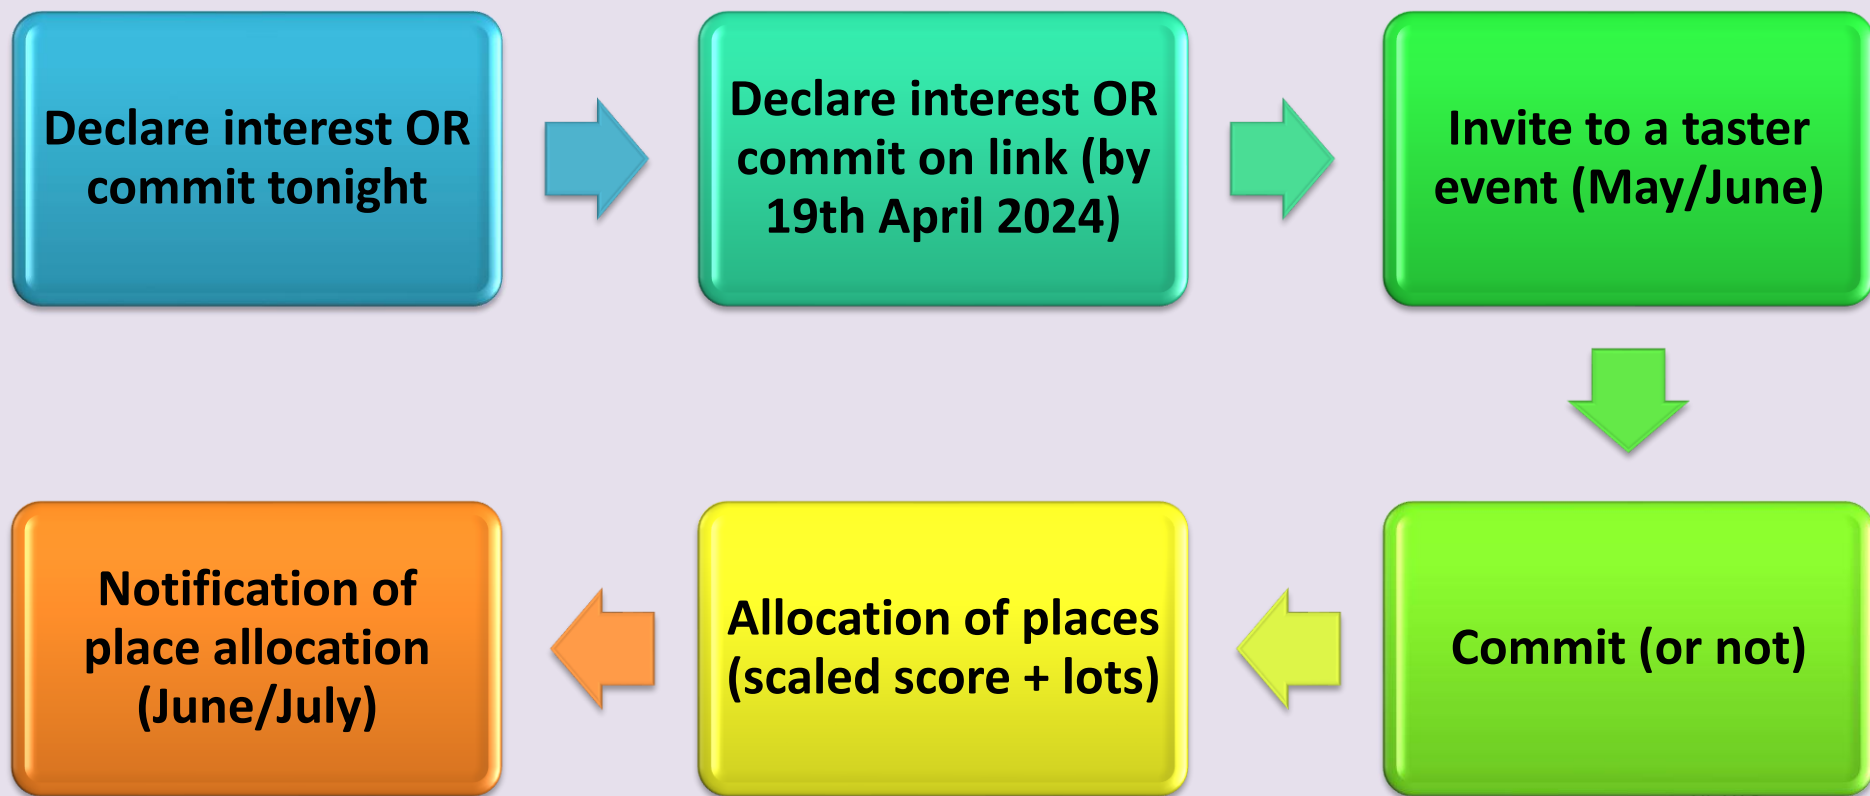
Declare interest OR commit tonight

Declare interest OR commit on link (by 19th April 2024)

Invite to a taster event (May/June)

Commit (or not)

Allocation of places (scaled score + lots)

Notification of place allocation (June/July)